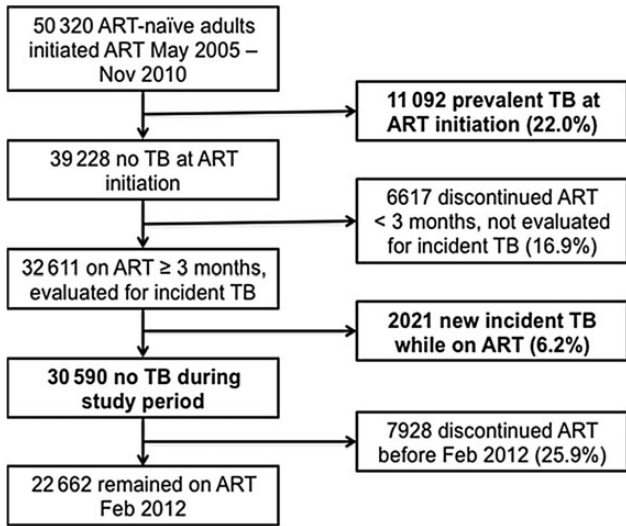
50 320 ART-naïve adults initiated ART May 2005 – Nov 2010

11 092 prevalent TB at ART initiation (22.0%)

39 228 no TB at ART initiation

6617 discontinued ART < 3 months, not evaluated for incident TB (16.9%)

32 611 on ART ≥ 3 months, evaluated for incident TB

2021 new incident TB while on ART (6.2%)

30 590 no TB during study period

7928 discontinued ART before Feb 2012 (25.9%)

22 662 remained on ART Feb 2012